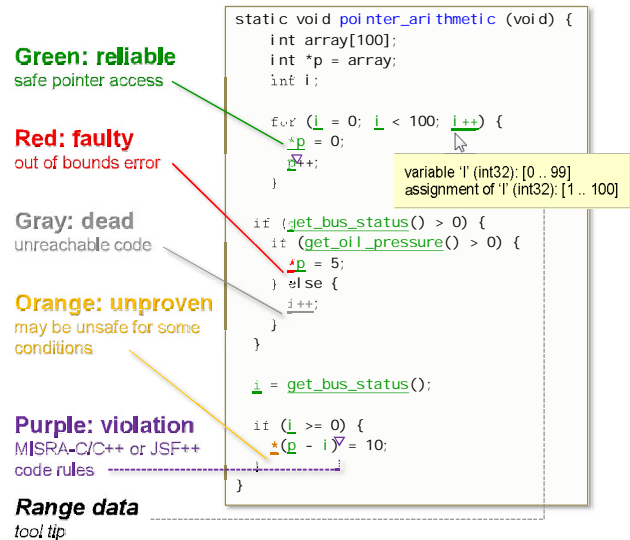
Green: reliable
safe pointer access

Red: faulty
out of bounds error

Gray: dead
unreachable code

Orange: unproven
may be unsafe for some conditions

Purple: violation
MISRA-C/C++ or JSF++ code rules

Range data
tool tip

static void pointer_arithmetic (void) {
    int array[100];
    int *p = array;
    int i;

    for (i = 0; i < 100; i++) {
        *p = 0;
        p++;
    }

    if (get_bus_status() > 0) {
        if (get_oil_pressure() > 0) {
            *p = 5;
        } else {
            i++;
        }
    }

    i = get_bus_status();

    if (i >= 0) {
        *(p - i) = 10;
    }
}

variable 'I' (int32): [0 .. 99]
assignment of 'I' (int32): [1 .. 100]